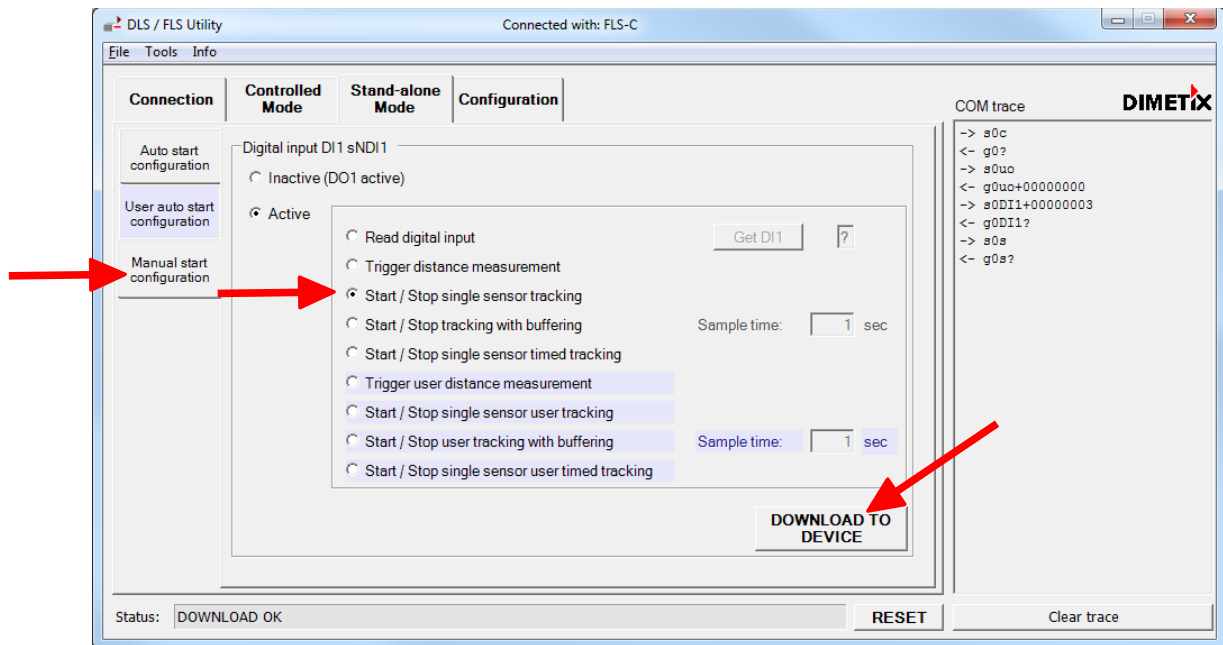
DLS / FLS Utility
Connected with: FLS-C

File Tools Info

Connection
Controlled Mode
Stand-alone Mode
Configuration

COM trace
DIMETIX

Auto start configuration
User auto start configuration
Manual start configuration

Digital input DI1 sNDI1
Inactive (DO1 active)
Active

Read digital input
Get DI1
?
Trigger distance measurement
Start / Stop single sensor tracking
Start / Stop tracking with buffering
Sample time: 1 sec
Start / Stop single sensor timed tracking
Trigger user distance measurement
Start / Stop single sensor user tracking
Start / Stop user tracking with buffering
Sample time: 1 sec
Start / Stop single sensor user timed tracking

DOWNLOAD TO DEVICE

-> s0c
<- g0?
-> s0uo
<- g0uo+00000000
-> s0DI1+00000003
<- g0DI1?
-> s0s
<- g0s?

Status: DOWNLOAD OK
RESET
Clear trace